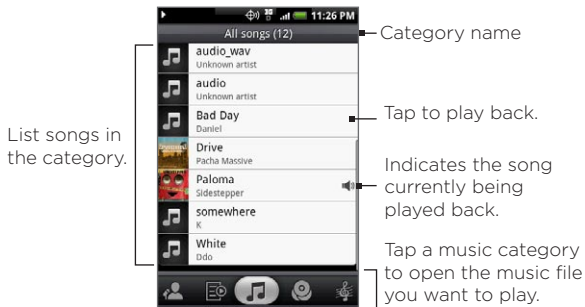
11:26 PM

All songs (12)

Category name

audio_wav
Unknown artist

audio
Unknown artist

Bad Day
Daniel

Drive
Pacha Massive

Paloma
Sidestepper

somewhere
K

White
Ddo

List songs in the category.

Tap to play back.

Indicates the song currently being played back.

Tap a music category to open the music file you want to play.